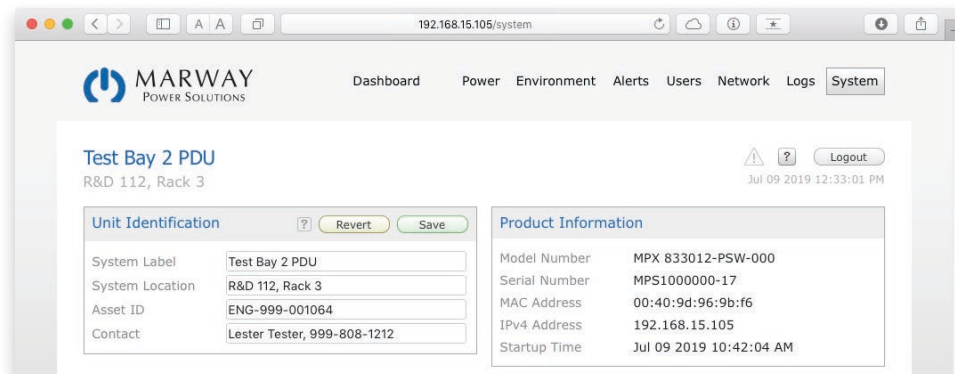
A A

192.168.15.105/system

MARWAY
POWER SOLUTIONS

Dashboard Power Environment Alerts Users Network Logs System

Test Bay 2 PDU
R&D 112, Rack 3

? Logout
Jul 09 2019 12:33:01 PM

Unit Identification ? Revert Save

| | |
|---|---|
| System Label | Test Bay 2 PDU |
| System Location | R&D 112, Rack 3 |
| Asset ID | ENG-999-001064 |
| Contact | Lester Tester, 999-808-1212 |

Product Information

| | |
|---|---|
| Model Number | MPX 833012-PSW-000 |
| Serial Number | MPS1000000-17 |
| MAC Address | 00:40:9d:96:9b:f6 |
| IPv4 Address | 192.168.15.105 |
| Startup Time | Jul 09 2019 10:42:04 AM |